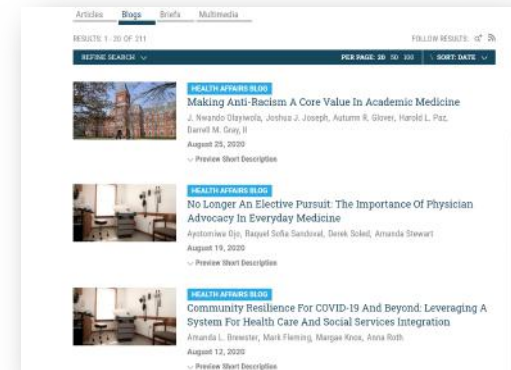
Articles Blogs Briefs Multimedia

RESULTS 1 - 20 OF 211

FOLLOW RESULTS

REFINE SEARCH

PER PAGE: 20 50 100

SORT: DATE

HEALTH AFFAIRS BLOG

Making Anti-Racism A Core Value In Academic Medicine

J. Nwando Olayiwola, Joshua J. Joseph, Autumn R. Glover, Harold L. Paz, Darrell M. Gray, II

August 25, 2020

Preview Short Description

HEALTH AFFAIRS BLOG

No Longer An Elective Pursuit: The Importance Of Physician Advocacy In Everyday Medicine

Ayotomiwa Ojo, Raquel Sofia Sandoval, Derek Soled, Amanda Stewart

August 19, 2020

Preview Short Description

HEALTH AFFAIRS BLOG

Community Resilience For COVID-19 And Beyond: Leveraging A System For Health Care And Social Services Integration

Amanda L. Brewster, Mark Fleming, Margae Knox, Anna Roth

August 12, 2020

Preview Short Description